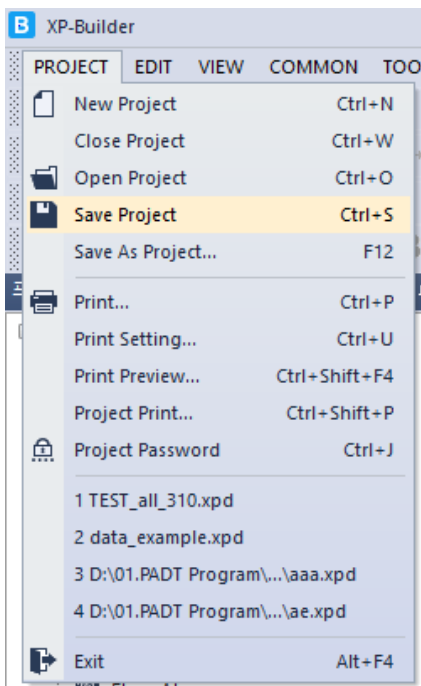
B XP-Builder

PROJECT EDIT VIEW COMMON TOO

New Project Ctrl+N
Close Project Ctrl+W
Open Project Ctrl+O
Save Project Ctrl+S
Save As Project... F12
Print... Ctrl+P
Print Setting... Ctrl+U
Print Preview... Ctrl+Shift+F4
Project Print... Ctrl+Shift+P
Project Password Ctrl+J
1 TEST_all_310.xpd
2 data_example.xpd
3 D:\01.PADT Program\...\aaa.xpd
4 D:\01.PADT Program\...\ae.xpd
Exit Alt+F4